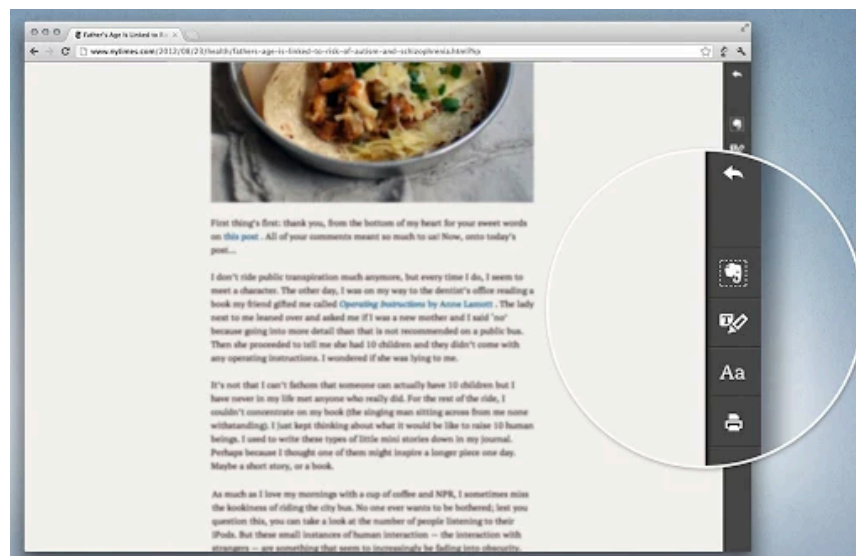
Father's Age Is Linked to Ri

www.nytimes.com/2012/08/23/health/fathers-age-is-linked-to-risk-of-autism-and-schizophrenia.html?hp

First thing's first: thank you, from the bottom of my heart for your sweet words on this post . All of your comments meant so much to us! Now, onto today's post...

I don't ride public transpiration much anymore, but every time I do, I seem to meet a character. The other day, I was on my way to the dentist's office reading a book my friend gifted me called Operating Instructions by Anne Lamott . The lady next to me leaned over and asked me if I was a new mother and I said "no" because going into more detail than that is not recommended on a public bus. Then she proceeded to tell me she had 10 children and they didn't come with any operating instructions. I wondered if she was lying to me.

It's not that I can't fathom that someone can actually have 10 children but I have never in my life met anyone who really did. For the rest of the ride, I couldn't concentrate on my book (the singing man sitting across from me none withstanding). I just kept thinking about what it would be like to raise 10 human beings. I used to write these types of little mini stories down in my journal. Perhaps because I thought one of them might inspire a longer piece one day. Maybe a short story, or a book.

As much as I love my mornings with a cup of coffee and NPR, I sometimes miss the kookiness of riding the city bus. No one ever wants to be bothered; lest you question this, you can take a look at the number of people listening to their iPods. But these small instances of human interaction — the interaction with strangers — are something that seem to increasingly be fading into obscurity.

Aa